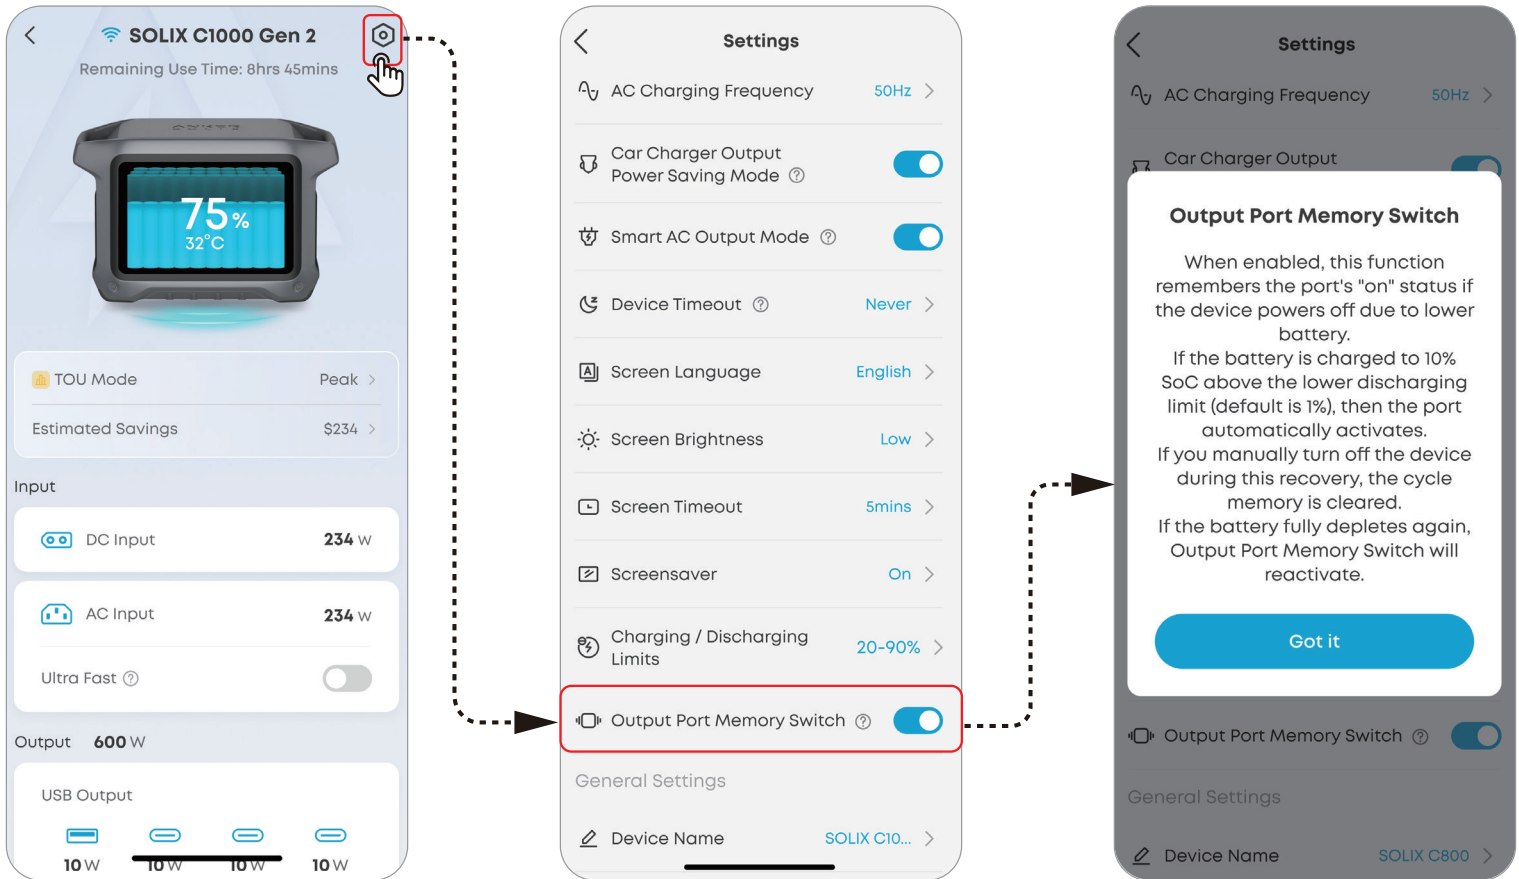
SOLIX C1000 Gen 2

Remaining Use Time: 8hrs 45mins

75%
32°C

TOU Mode Peak >

Estimated Savings $234 >

Input

DC Input 234 W

AC Input 234 W

Ultra Fast

Output 600 W

USB Output

10 W 10 W 10 W 10 W

Settings

AC Charging Frequency 50Hz >

Car Charger Output Power Saving Mode

Smart AC Output Mode

Device Timeout Never >

Screen Language English >

Screen Brightness Low >

Screen Timeout 5mins >

Screensaver On >

Charging / Discharging Limits 20-90% >

Output Port Memory Switch

General Settings

Device Name SOLIX C10... >

Settings

AC Charging Frequency 50Hz >

Car Charger Output

Output Port Memory Switch

When enabled, this function remembers the port's "on" status if the device powers off due to lower battery.
If the battery is charged to 10% SoC above the lower discharging limit (default is 1%), then the port automatically activates.
If you manually turn off the device during this recovery, the cycle memory is cleared.
If the battery fully depletes again, Output Port Memory Switch will reactivate.

Got it

Output Port Memory Switch

General Settings

Device Name SOLIX C800 >